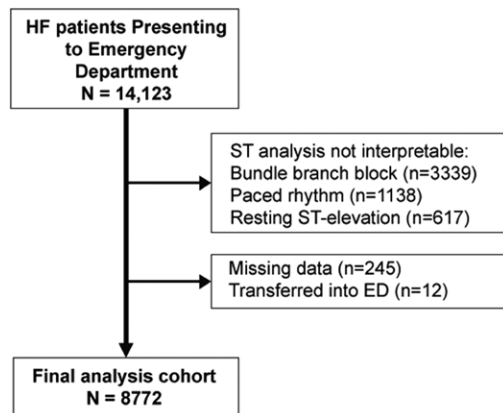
HF patients Presenting to Emergency Department
N = 14,123

ST analysis not interpretable:
Bundle branch block (n=3339)
Paced rhythm (n=1138)
Resting ST-elevation (n=617)

Missing data (n=245)
Transferred into ED (n=12)

Final analysis cohort
N = 8772